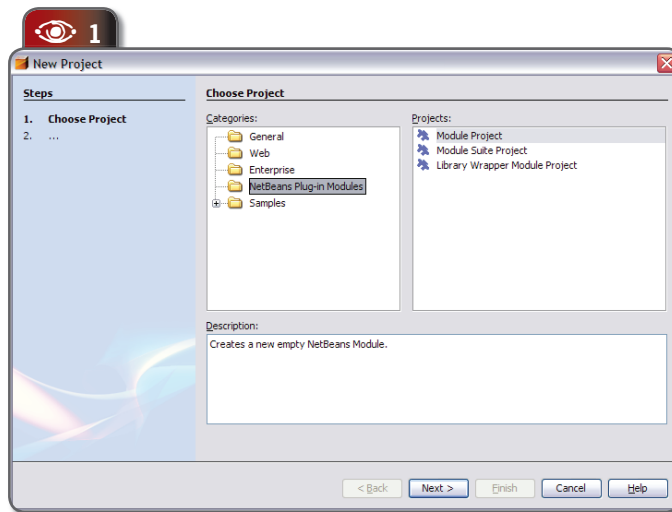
1

New Project

Steps

1. Choose Project
2. ...

Choose Project

Categories:

General
Web
Enterprise
NetBeans Plug-in Modules
Samples

Projects:

Module Project
Module Suite Project
Library Wrapper Module Project

Description:

Creates a new empty NetBeans Module.

< Back | Next > | Finish | Cancel | Help